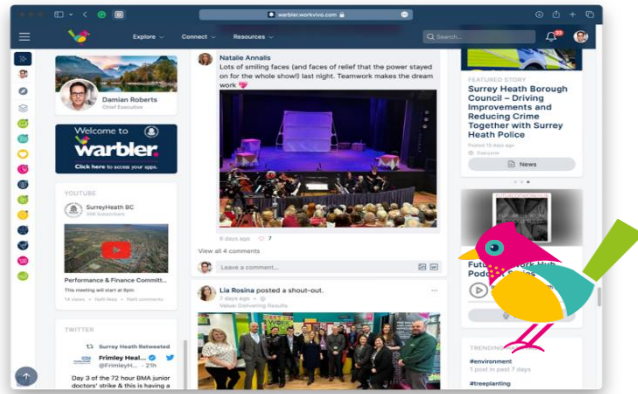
warbler.workvivo.com

Explore ⌄ Connect ⌄ Resources ⌄ Search...

Damian Roberts
Chief Executive

Welcome to
warbler.
Click here to access your apps.

YOUTUBE

SurreyHeath BC

Performance & Finance Committ...
This meeting will start at 6pm

TWITTER

Surrey Heath Retweeted
Frimley Heal...
@FrimleyH... · 21h
Day 3 of the 72 hour BMA junior doctors' strike & this is having a

Natalie Annalls
Lots of smiling faces (and faces of relief that the power stayed on for the whole show!) last night. Teamwork makes the dream work 💖

6 days ago 7
View all 4 comments
Leave a comment...

Lia Rosina posted a shout-out.
7 days ago
Values: Delivering Results

FEATURED STORY
Surrey Heath Borough Council – Driving Improvements and Reducing Crime Together with Surrey Heath Police
Everyone
News

Futu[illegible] Podc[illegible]

TRENDING
#environment
1 post in past 7 days
#treeplanting